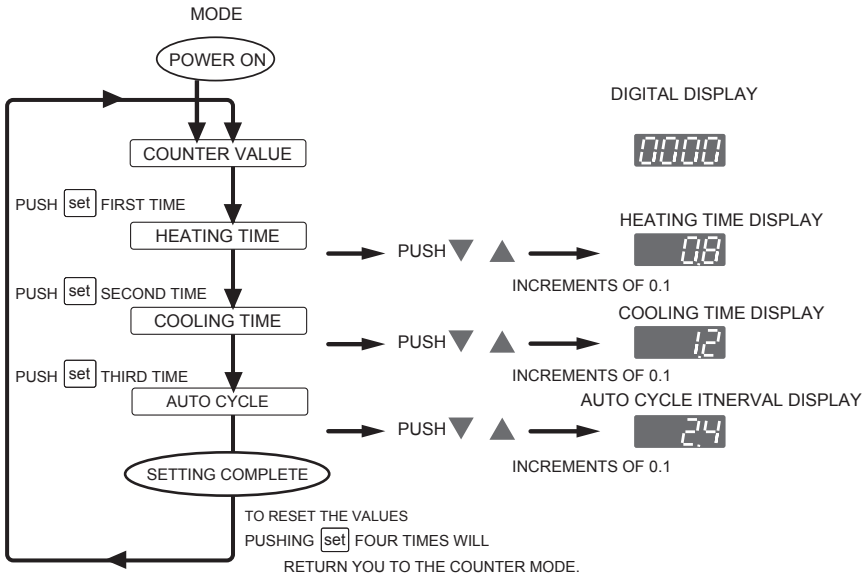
MODE

POWER ON

DIGITAL DISPLAY

COUNTER VALUE

0000

PUSH set FIRST TIME

HEATING TIME DISPLAY

HEATING TIME

PUSH ▼ ▲

0.8

INCREMENTS OF 0.1

PUSH set SECOND TIME

COOLING TIME DISPLAY

COOLING TIME

PUSH ▼ ▲

1.2

INCREMENTS OF 0.1

PUSH set THIRD TIME

AUTO CYCLE ITNERVAL DISPLAY

AUTO CYCLE

PUSH ▼ ▲

2.4

INCREMENTS OF 0.1

SETTING COMPLETE

TO RESET THE VALUES PUSHING set FOUR TIMES WILL RETURN YOU TO THE COUNTER MODE.